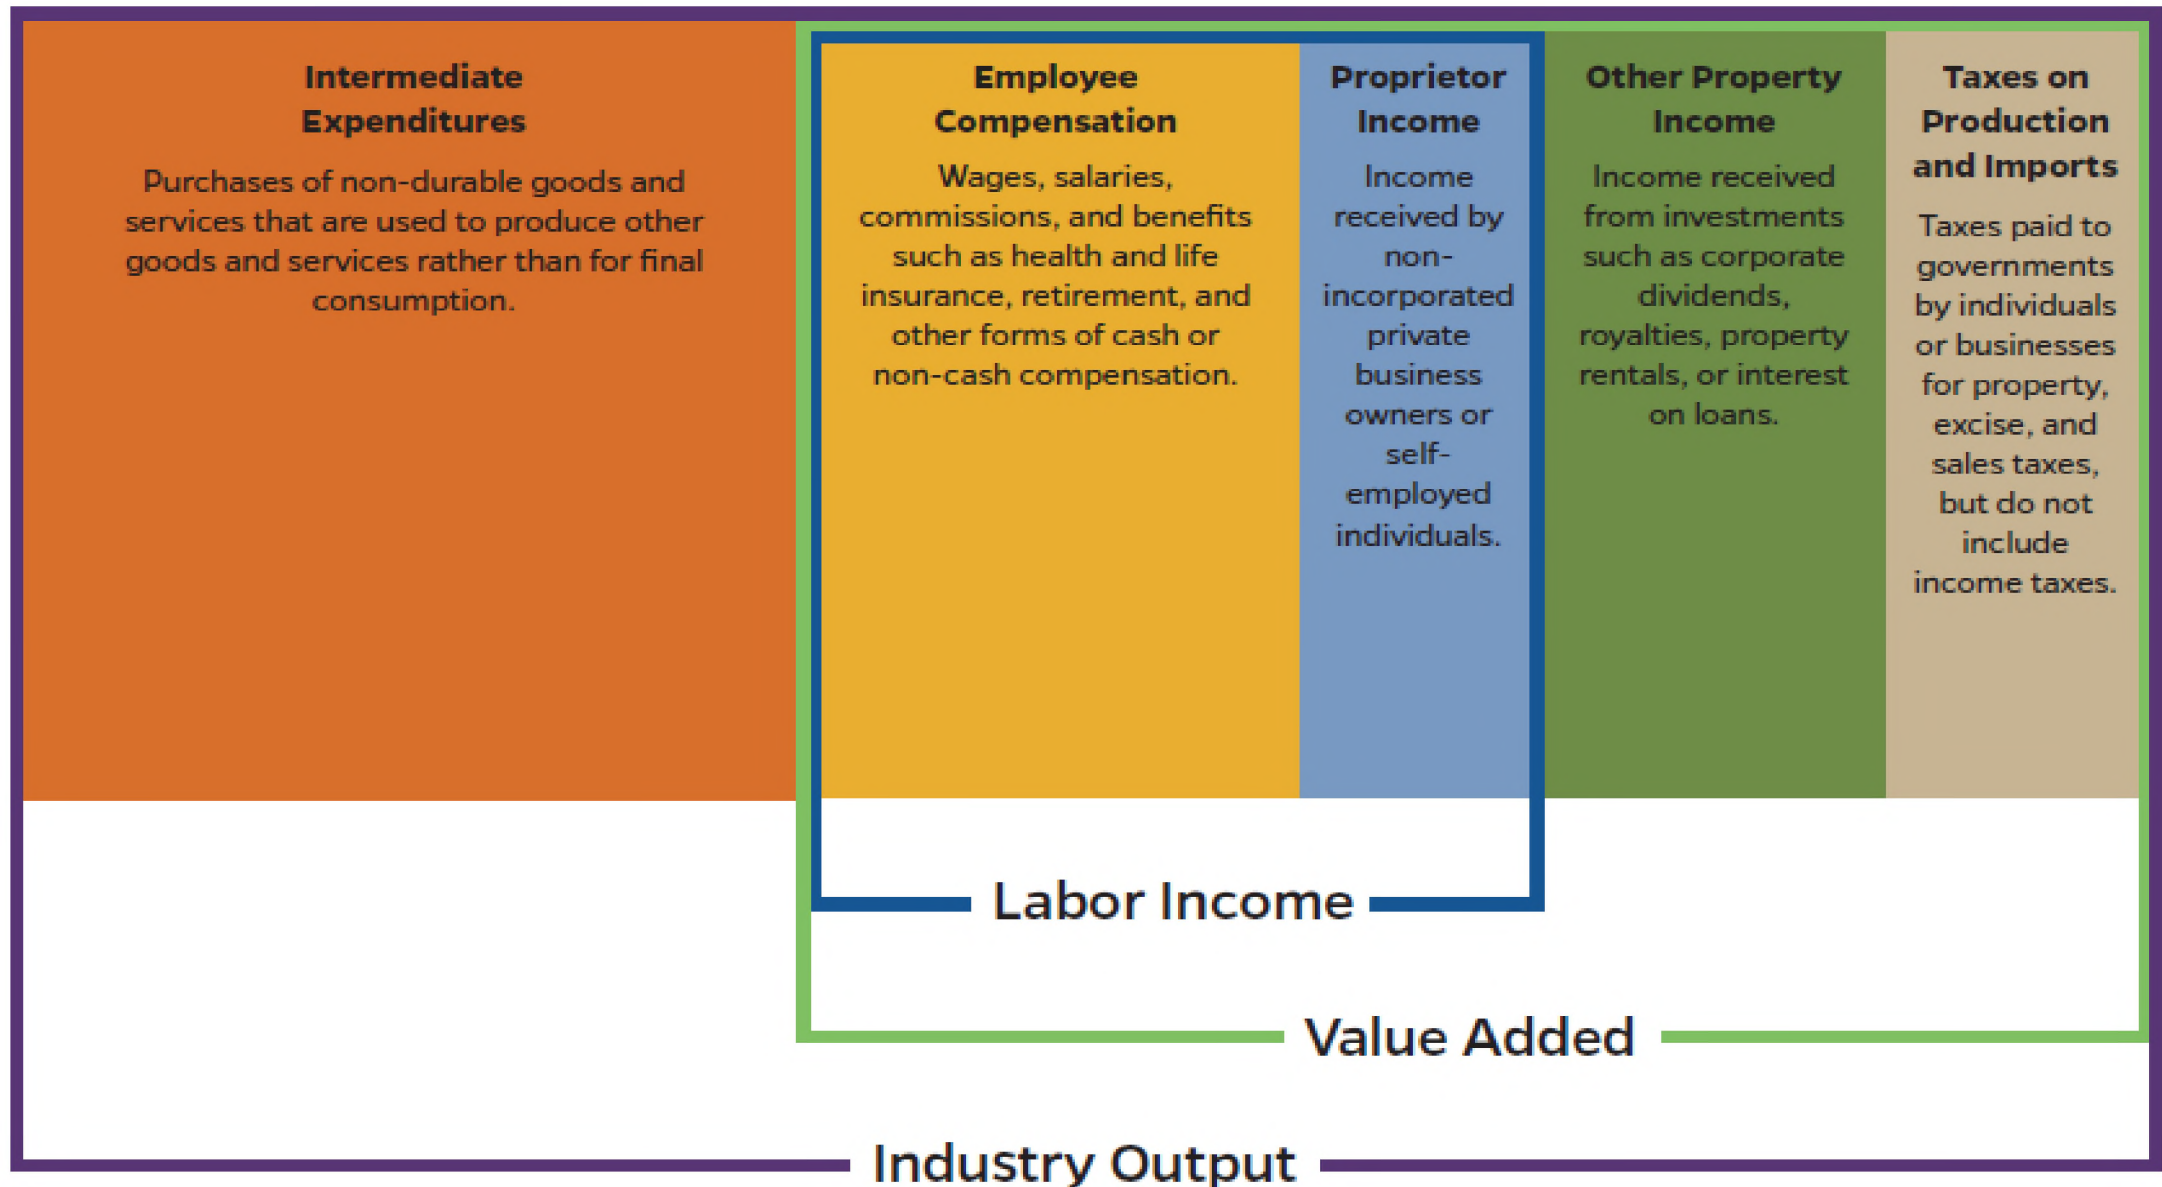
Intermediate Expenditures

Purchases of non-durable goods and services that are used to produce other goods and services rather than for final consumption.

Employee Compensation

Wages, salaries, commissions, and benefits such as health and life insurance, retirement, and other forms of cash or non-cash compensation.

Proprietor Income

Income received by non-incorporated private business owners or self-employed individuals.

Other Property Income

Income received from investments such as corporate dividends, royalties, property rentals, or interest on loans.

Taxes on Production and Imports

Taxes paid to governments by individuals or businesses for property, excise, and sales taxes, but do not include income taxes.

Labor Income

Value Added

Industry Output